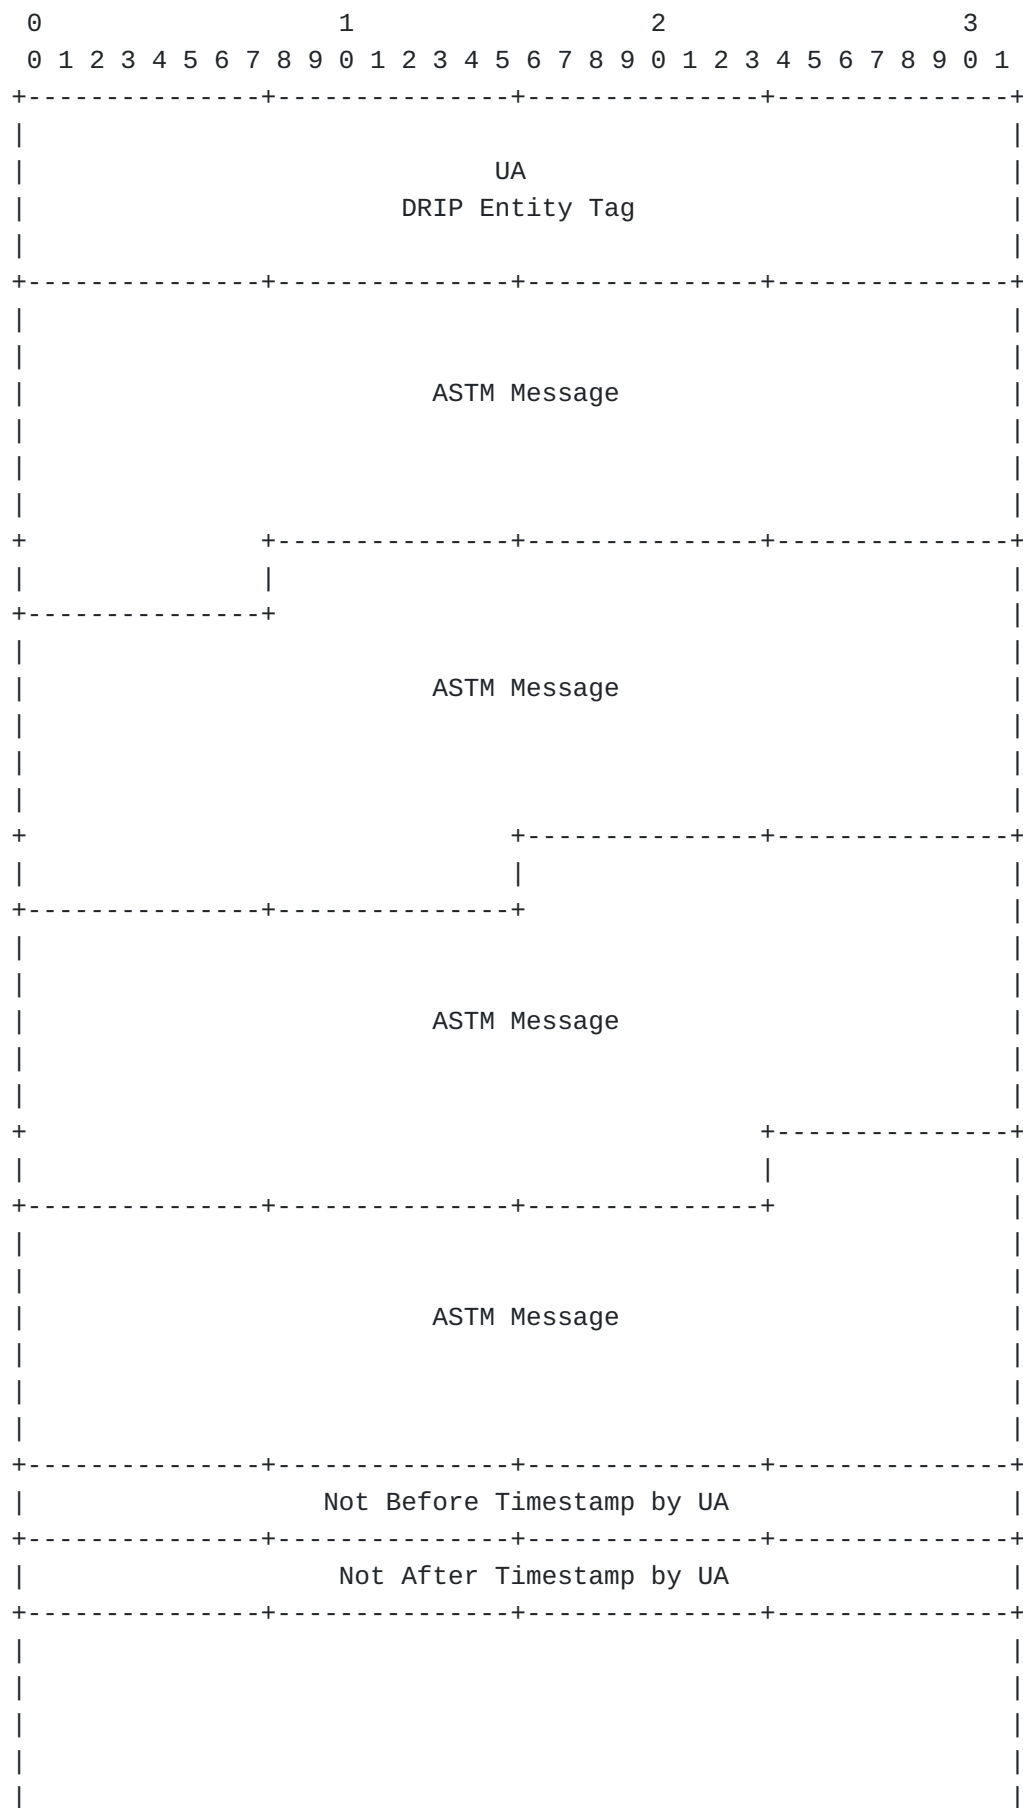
0 1 2 3
0 1 2 3 4 5 6 7 8 9 0 1 2 3 4 5 6 7 8 9 0 1 2 3 4 5 6 7 8 9 0 1

UA
DRIP Entity Tag

ASTM Message

ASTM Message

ASTM Message

ASTM Message

Not Before Timestamp by UA

Not After Timestamp by UA